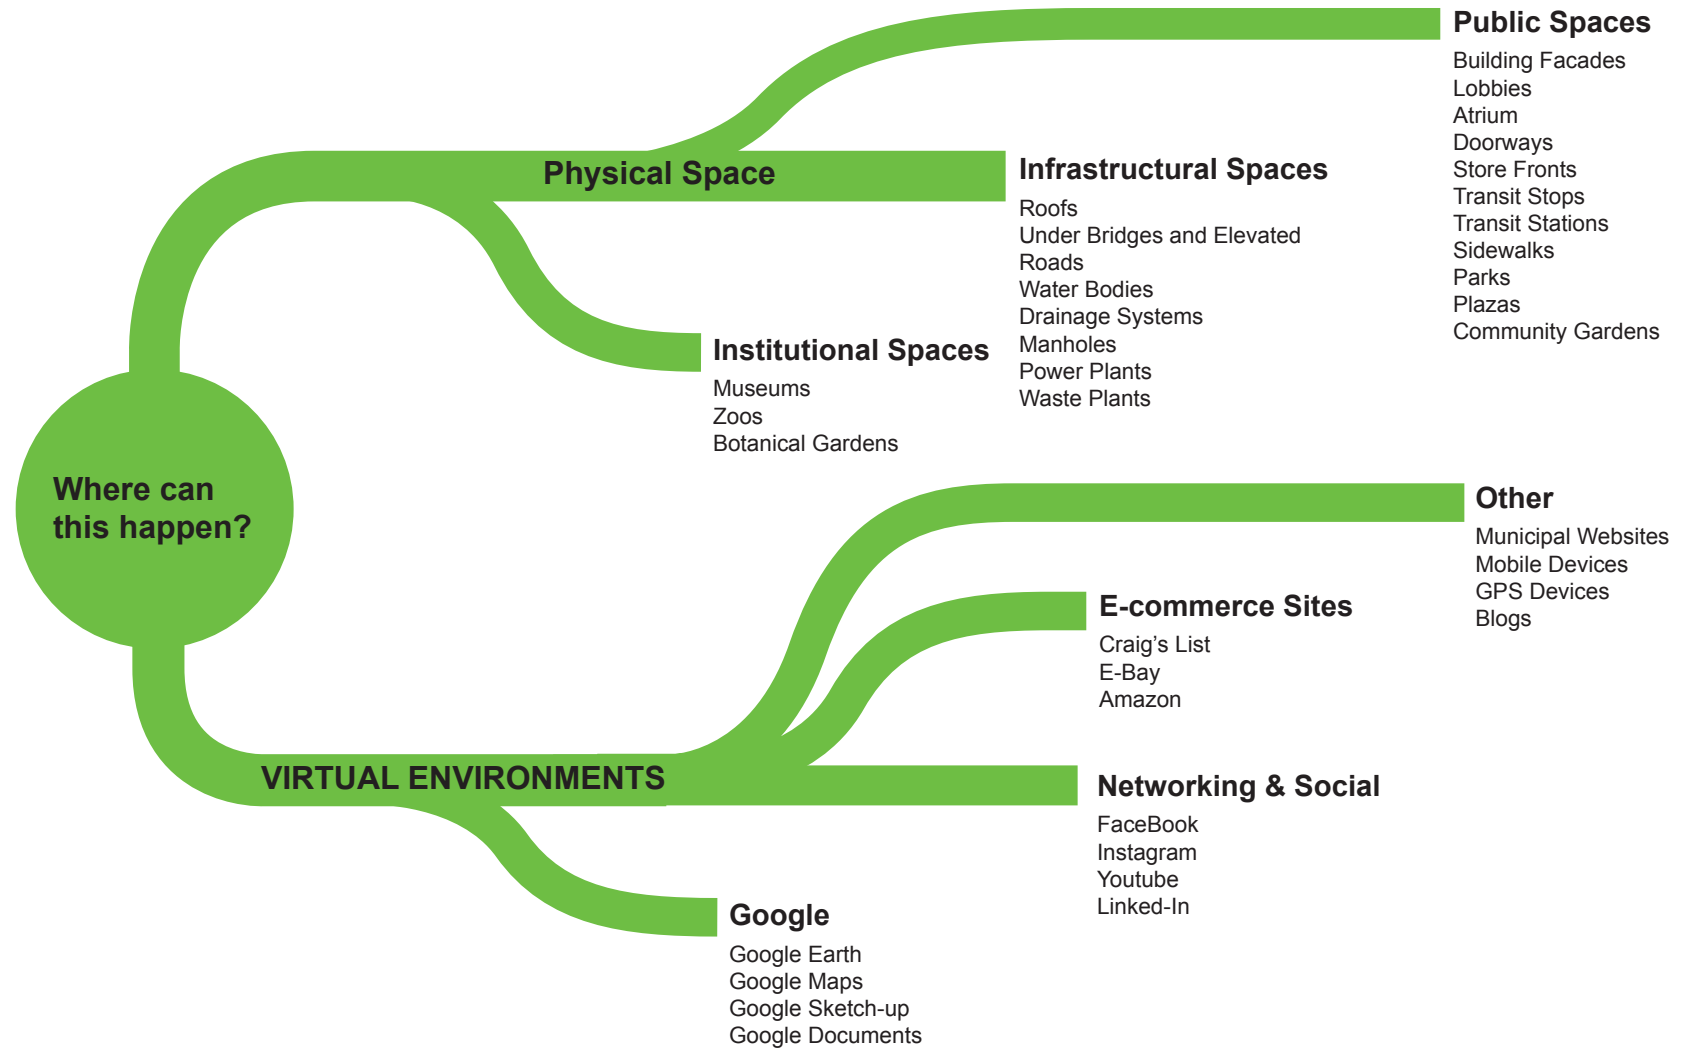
Where can this happen?

Physical Space

Public Spaces
Building Facades
Lobbies
Atrium
Doorways
Store Fronts
Transit Stops
Transit Stations
Sidewalks
Parks
Plazas
Community Gardens

Infrastructural Spaces
Roofs
Under Bridges and Elevated Roads
Water Bodies
Drainage Systems
Manholes
Power Plants
Waste Plants

Institutional Spaces
Museums
Zoos
Botanical Gardens

VIRTUAL ENVIRONMENTS

Other
Municipal Websites
Mobile Devices
GPS Devices
Blogs

E-commerce Sites
Craig's List
E-Bay
Amazon

Networking & Social
FaceBook
Instagram
Youtube
Linked-In

Google
Google Earth
Google Maps
Google Sketch-up
Google Documents